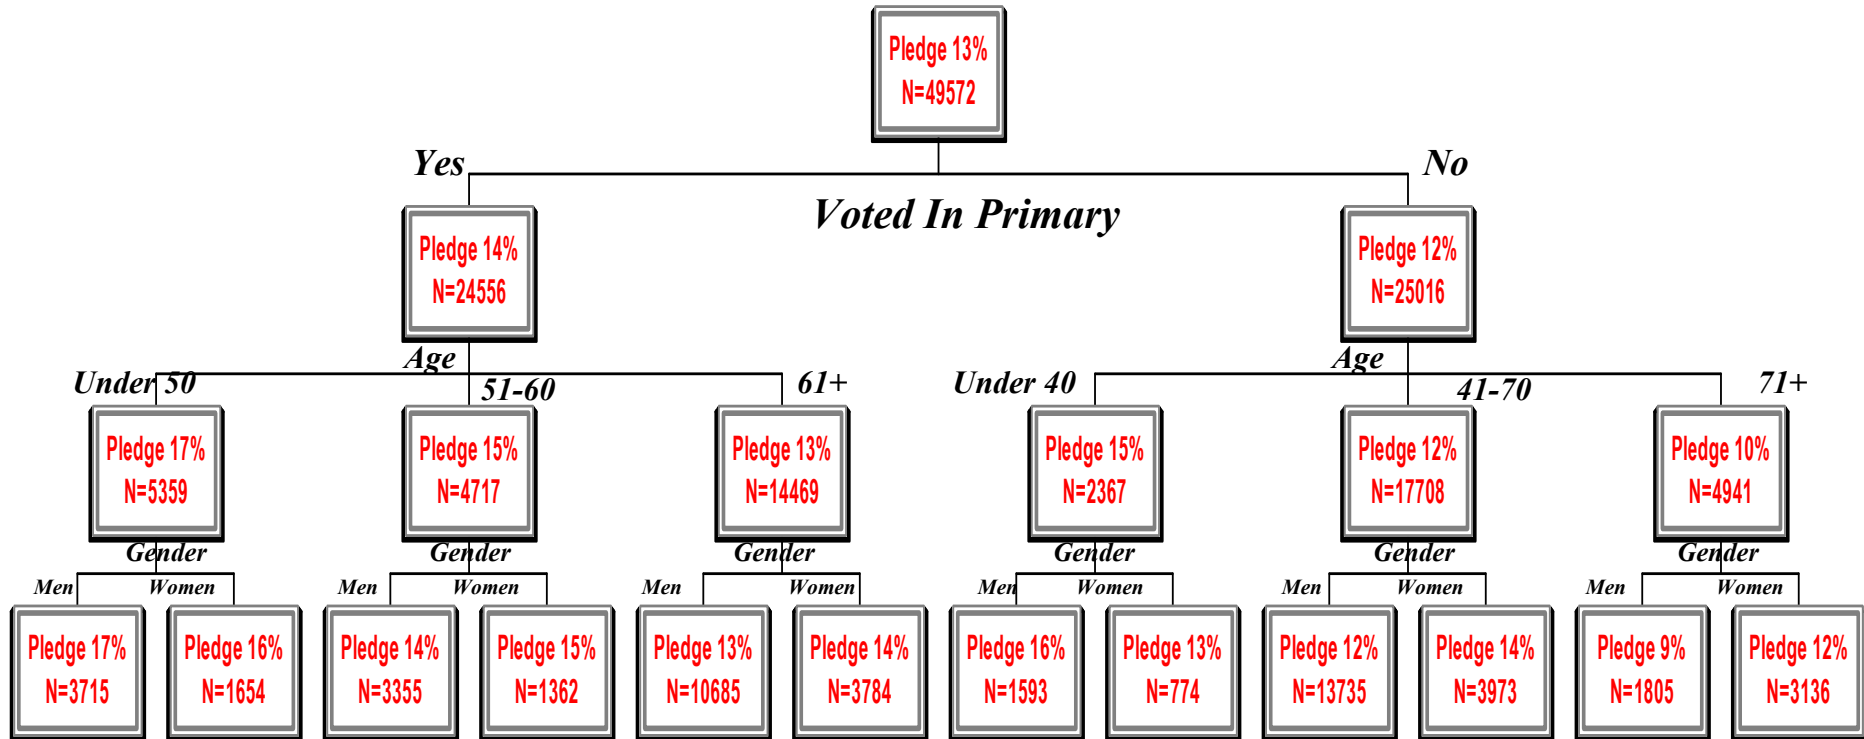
Pledge 13%
N=49572

Yes

No

Voted In Primary

Pledge 14%
N=24556

Pledge 12%
N=25016

Age

Age

Under 50

51-60

61+

Under 40

41-70

71+

Pledge 17%
N=5359

Pledge 15%
N=4717

Pledge 13%
N=14469

Pledge 15%
N=2367

Pledge 12%
N=17708

Pledge 10%
N=4941

Gender

Gender

Gender

Gender

Gender

Gender

Men

Women

Men

Women

Men

Women

Men

Women

Men

Women

Men

Women

Pledge 17%
N=3715

Pledge 16%
N=1654

Pledge 14%
N=3355

Pledge 15%
N=1362

Pledge 13%
N=10685

Pledge 14%
N=3784

Pledge 16%
N=1593

Pledge 13%
N=774

Pledge 12%
N=13735

Pledge 14%
N=3973

Pledge 9%
N=1805

Pledge 12%
N=3136